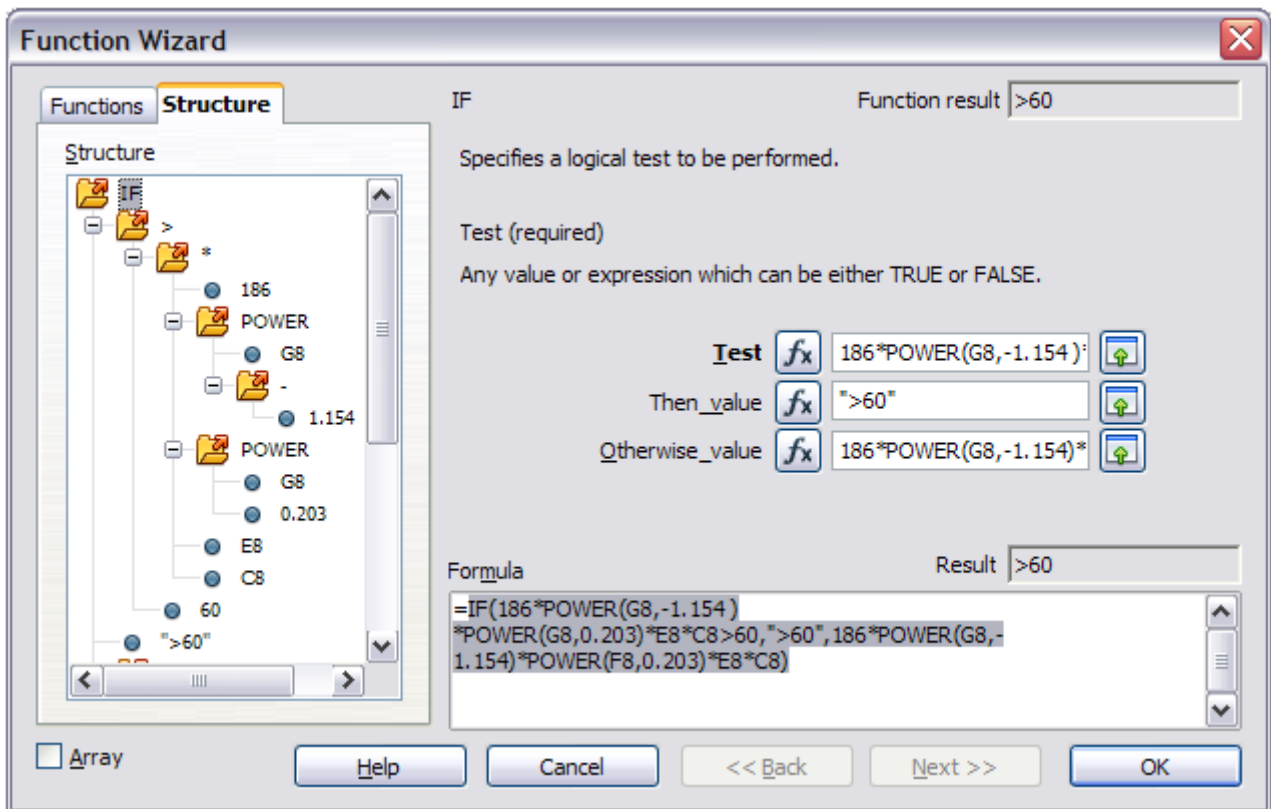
Function Wizard

Functions | Structure

Structure

IF
>
*
186
POWER
G8
-
1.154
POWER
G8
0.203
E8
C8
60
">60"

IF

Function result >60

Specifies a logical test to be performed.

Test (required)

Any value or expression which can be either TRUE or FALSE.

Test $f_x$ 186*POWER(G8,-1.154 )
Then_value $f_x$ ">60"
Otherwise_value $f_x$ 186*POWER(G8,-1.154)*

Formula

Result >60

=IF(186*POWER(G8,-1.154 ) *POWER(G8,0.203)*E8*C8>60,">60",186*POWER(G8,-1.154)*POWER(F8,0.203)*E8*C8)

Array

Help | Cancel | << Back | Next >> | OK